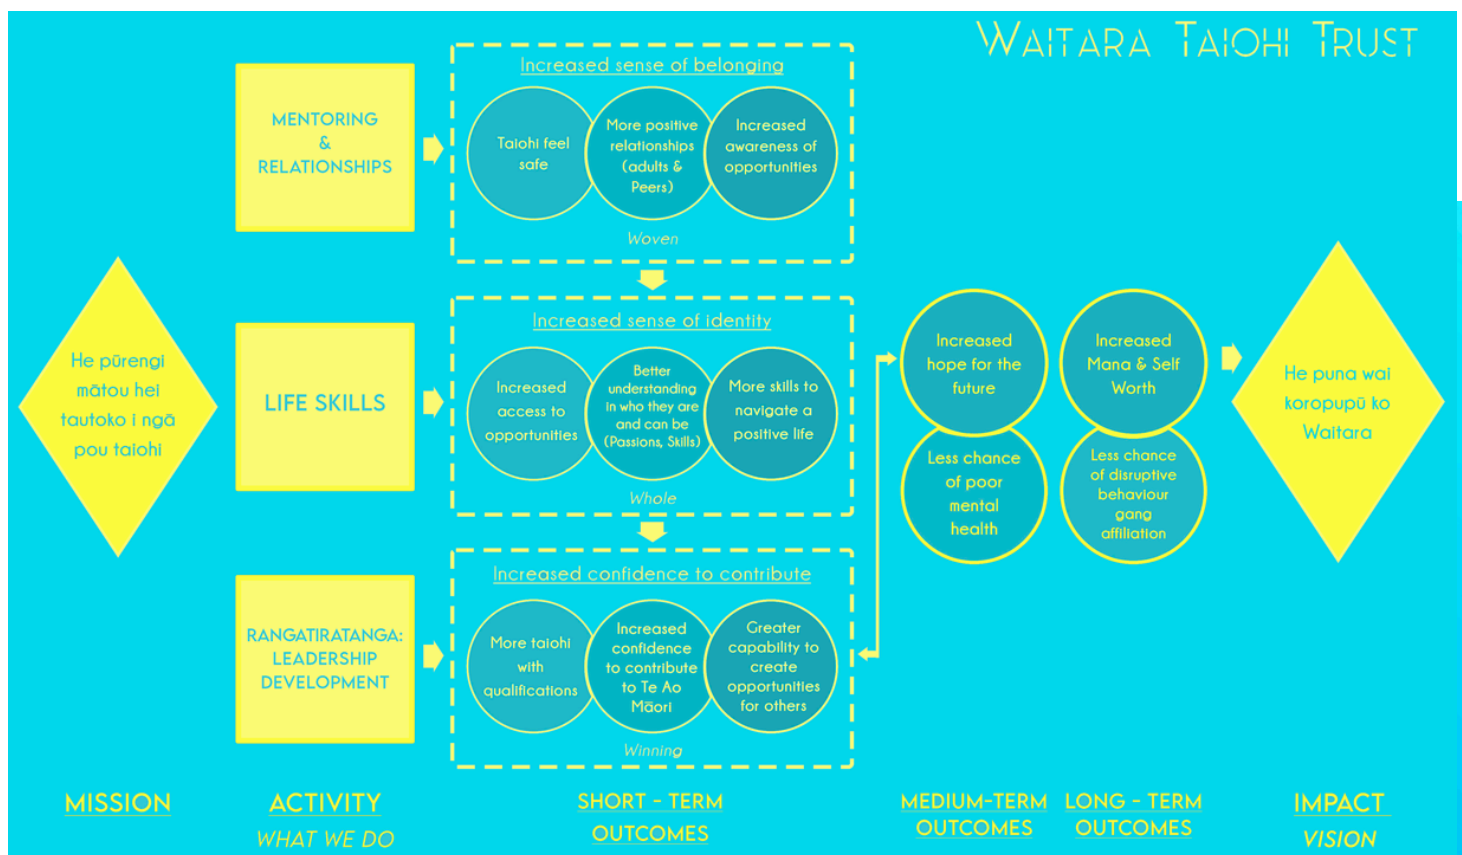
WAITARA TAIOHI TRUST

He pūrengi mātou hei tautoko i ngā pou taiohi

MENTORING & RELATIONSHIPS

LIFE SKILLS

RANGATIRATANGA: LEADERSHIP DEVELOPMENT

Increased sense of belonging

Taiohi feel safe

More positive relationships (adults & Peers)

Increased awareness of opportunities

Woven

Increased sense of identity

Increased access to opportunities

Better understanding in who they are and can be (Passions, Skills)

More skills to navigate a positive life

Whole

Increased confidence to contribute

More taiohi with qualifications

Increased confidence to contribute to Te Ao Māori

Greater capability to create opportunities for others

Winning

Increased hope for the future

Less chance of poor mental health

Increased Mana & Self Worth

Less chance of disruptive behaviour gang affiliation

He puna wai koropupū ko Waitara

MISSION

ACTIVITY
WHAT WE DO

SHORT - TERM OUTCOMES

MEDIUM-TERM OUTCOMES

LONG - TERM OUTCOMES

IMPACT
VISION